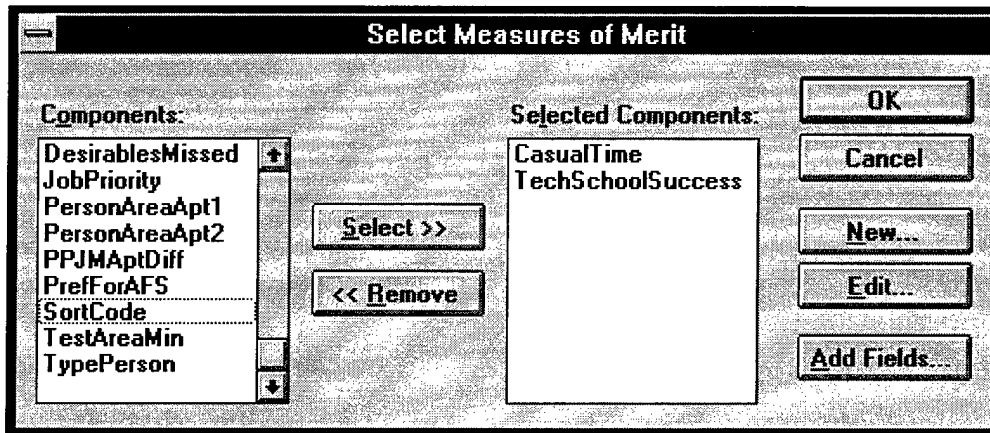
Select Measures of Merit

Components:

DesirablesMissed
JobPriority
PersonAreaApt1
PersonAreaApt2
PPJMAptDiff
PrefForAFS
SortCode
TestAreaMin
TypePerson

Select >>

<< Remove

Selected Components:

CasualTime
TechSchoolSuccess

OK

Cancel

New...

Edit...

Add Fields...